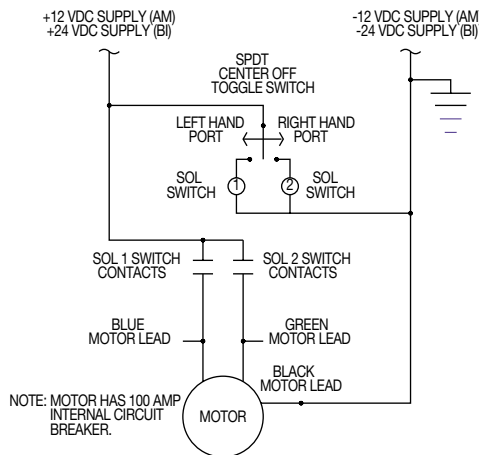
+12 VDC SUPPLY (AM)
+24 VDC SUPPLY (BI)

-12 VDC SUPPLY (AM
-24 VDC SUPPLY (BI)

SPDT
CENTER OFF
TOGGLE SWITCH

LEFT HAND
PORT

RIGHT HAND
PORT

SOL
SWITCH

1

2

SOL
SWITCH

SOL 1 SWITCH
CONTACTS

SOL 2 SWITCH
CONTACTS

BLUE
MOTOR LEAD

GREEN
MOTOR LEAD

BLACK
MOTOR LEAD

NOTE: MOTOR HAS 100 AMP
INTERNAL CIRCUIT
BREAKER.

MOTOR